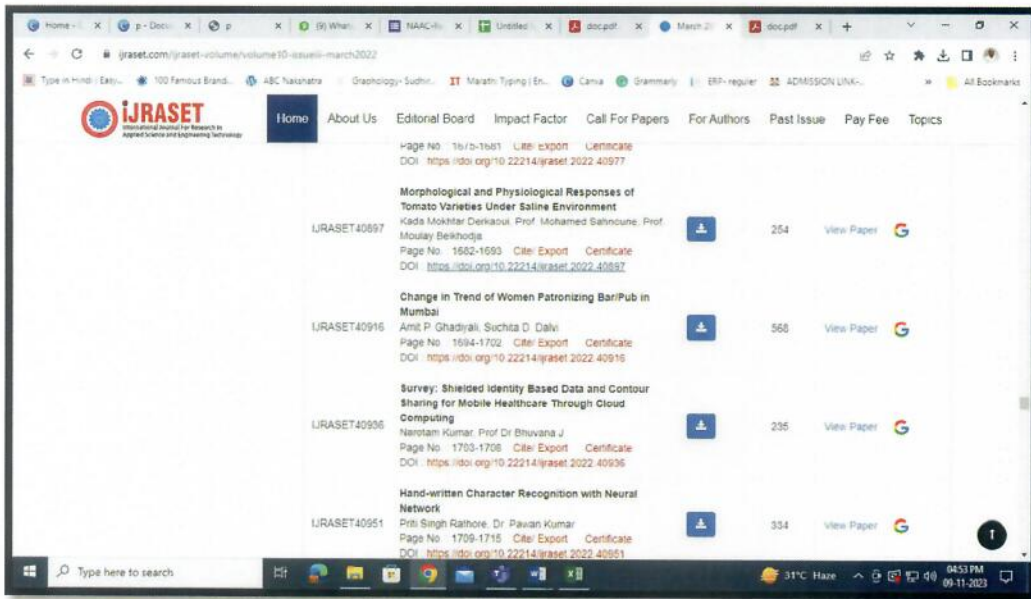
Home - | p - Docu | p | (9) What | NAAC-R | Untitled | doc.pdf | March 2 | doc.pdf

ijraset.com/ijraset-volume/volume10-issueiii-march2022

Type in Hindi : Easy | 100 Famous Brand | ABC Nakshatra | Graphology- Sudhir | Marathi Typing | En | Canva | Grammarly | ERP- reguler | ADMISSION LINK | All Bookmarks

IJRASET International Journal for Research in Applied Science and Engineering Technology

Home | About Us | Editorial Board | Impact Factor | Call For Papers | For Authors | Past Issue | Pay Fee | Topics

Page No: 1675-1681 Cite/ Export Certificate
DOI: https://doi.org/10.22214/ijraset.2022.40977

| | | | | | |
|---|---|---|---|---|---|
| IJRASET40897 | Morphological and Physiological Responses of Tomato Varieties Under Saline Environment<br>Kada Mokhtar Derkaoui, Prof. Mohamed Sahnoune, Prof. Moulay Belkhodja<br>Page No: 1682-1693 Cite/ Export Certificate<br>DOI: https://doi.org/10.22214/ijraset.2022.40897 | | 254 | View Paper | G |
| IJRASET40916 | Change in Trend of Women Patronizing Bar/Pub in Mumbai<br>Amit P. Ghadiyali, Suchita D. Dalvi<br>Page No: 1694-1702 Cite/ Export Certificate<br>DOI: https://doi.org/10.22214/ijraset.2022.40916 | | 568 | View Paper | G |
| IJRASET40936 | Survey: Shielded Identity Based Data and Contour Sharing for Mobile Healthcare Through Cloud Computing<br>Narotam Kumar, Prof Dr Bhuvana J<br>Page No: 1703-1708 Cite/ Export Certificate<br>DOI: https://doi.org/10.22214/ijraset.2022.40936 | | 235 | View Paper | G |
| IJRASET40951 | Hand-written Character Recognition with Neural Network<br>Priti Singh Rathore, Dr. Pawan Kumar<br>Page No: 1709-1715 Cite/ Export Certificate<br>DOI: https://doi.org/10.22214/ijraset.2022.40951 | | 334 | View Paper | G |

Type here to search

31°C Haze 04:53 PM 09-11-2023